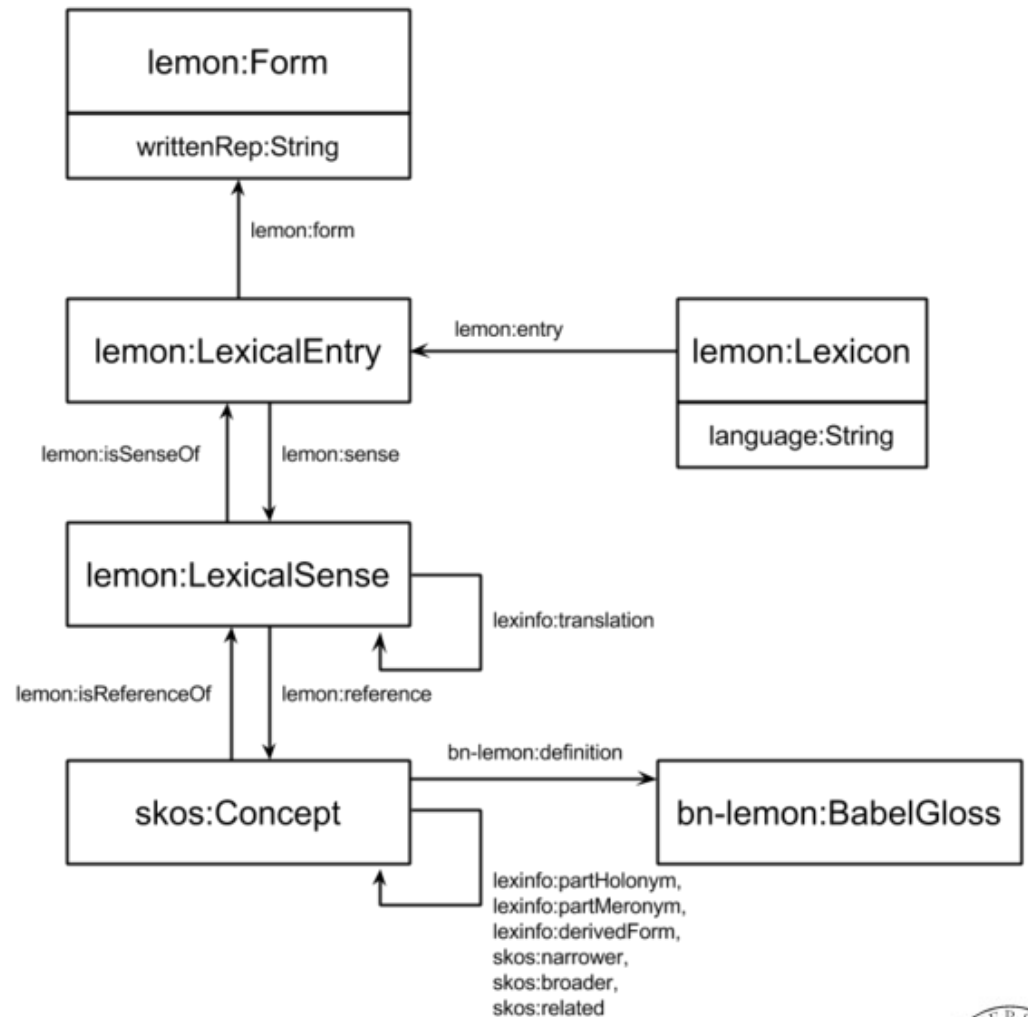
lemon:Form

writtenRep:String

lemon:form

lemon:LexicalEntry

lemon:entry

lemon:Lexicon

language:String

lemon:isSenseOf

lemon:sense

lemon:LexicalSense

lexinfo:translation

lemon:isReferenceOf

lemon:reference

bn-lemon:definition

skos:Concept

bn-lemon:BabelGloss

lexinfo:partHolonym,
lexinfo:partMeronym,
lexinfo:derivedForm,
skos:narrower,
skos:broader,
skos:related